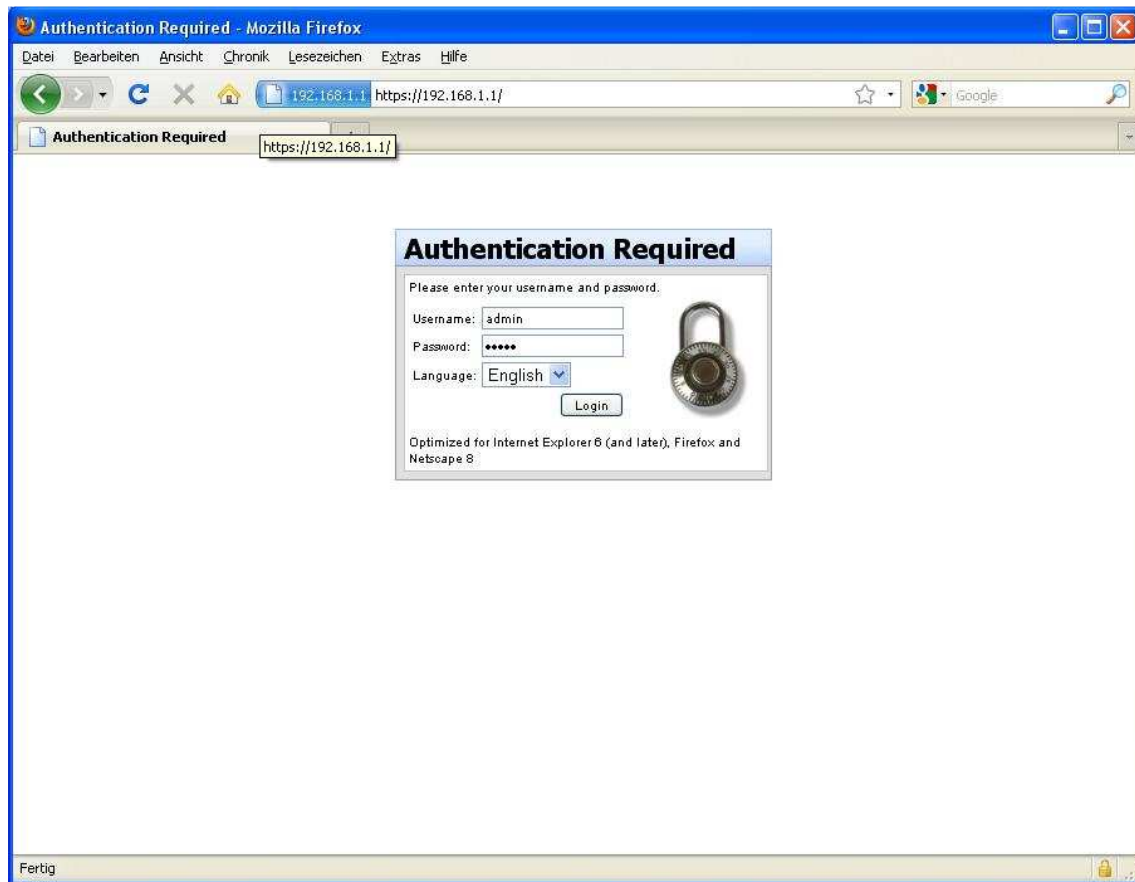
Authentication Required - Mozilla Firefox

Datei Bearbeiten Ansicht Chronik Lesezeichen Extras Hilfe

192.168.1.1 https://192.168.1.1/

Google

Authentication Required

https://192.168.1.1/

Authentication Required

Please enter your username and password.

Username: admin

Password: •••••

Language: English

Login

Optimized for Internet Explorer 6 (and later), Firefox and Netscape 8

Fertig